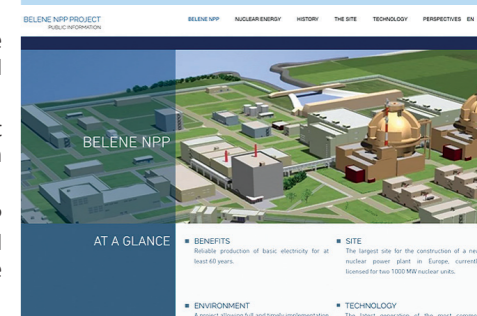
BELENE NPP PROJECT
PUBLIC INFORMATION

BELENE NPP NUCLEAR ENERGY HISTORY THE SITE TECHNOLOGY PERSPECTIVES EN

BELENE NPP

AT A GLANCE

BENEFITS
Reliable production of basic electricity for at least 60 years.

SITE
The largest site for the construction of a ne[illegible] nuclear power plant in Europe, current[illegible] licensed for two 1000 MW nuclear units.

ENVIRONMENT
A project allowing full and timely implementation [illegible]

TECHNOLOGY
The latest generation of the most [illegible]